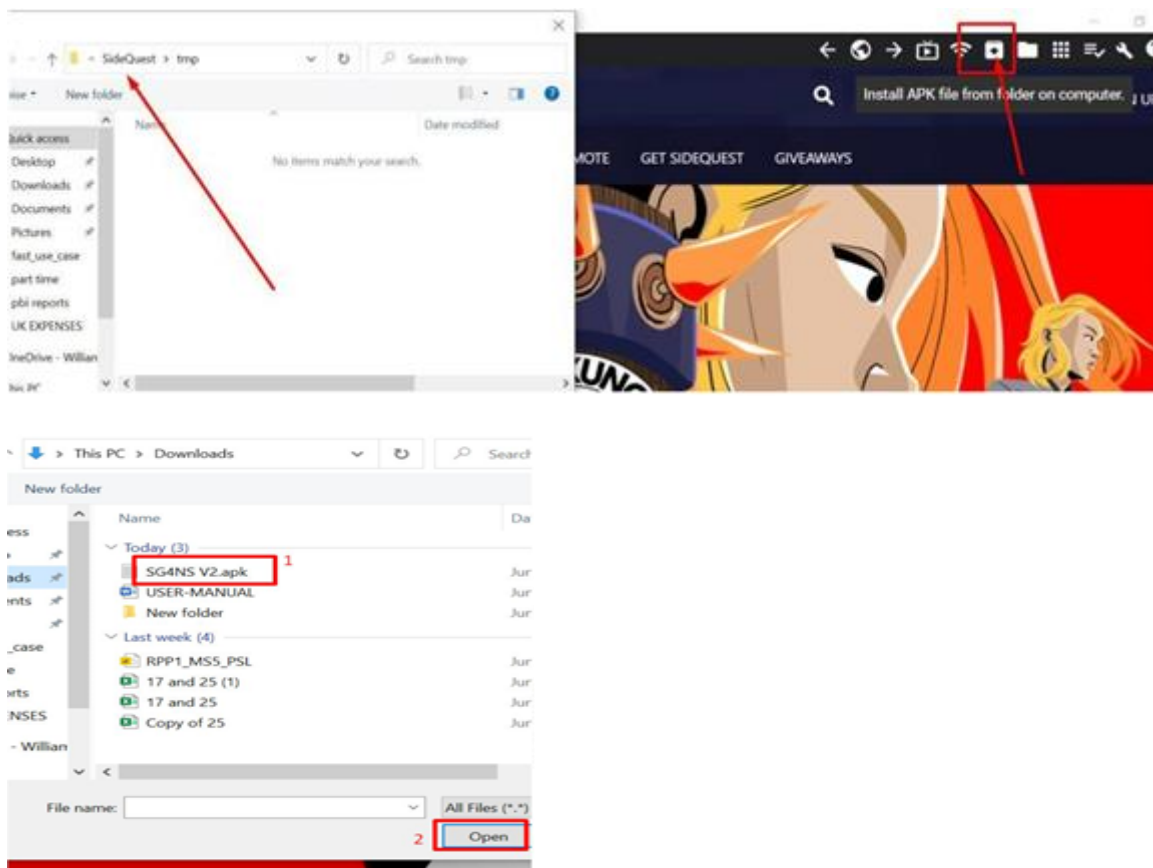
SideQuest > tmp

Search tmp

nise ▾ New folder

Name

Date modified

No items match your search.

Quick access
Desktop
Downloads
Documents
Pictures
fast_use_case
part time
pbi reports
UK EXPENSES
neDrive - Willian
his PC

Install APK file from folder on computer.

MOTE GET SIDEQUEST GIVEAWAYS

This PC > Downloads

Search

New folder

Name

Da

Today (3)

SG4NS V2.apk

1

USER-MANUAL

New folder

Last week (4)

RPP1_MS5_PSL

17 and 25 (1)

17 and 25

Copy of 25

Jur
Jur
Jur
Jur
Jur
Jur
Jur

ess
ads
ents
_case
e
orts
NSES
- Willian

File name:

All Files (*.*)

2

Open